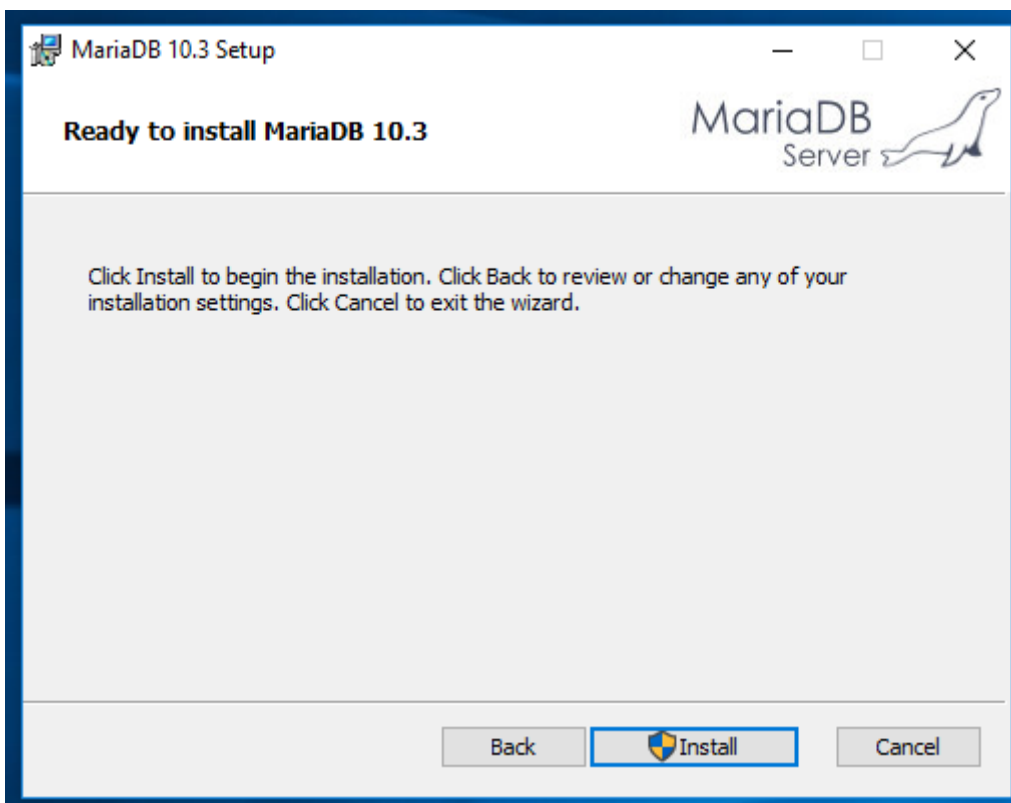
MariaDB 10.3 Setup

Ready to install MariaDB 10.3

MariaDB
Server

Click Install to begin the installation. Click Back to review or change any of your installation settings. Click Cancel to exit the wizard.

Back

Install

Cancel